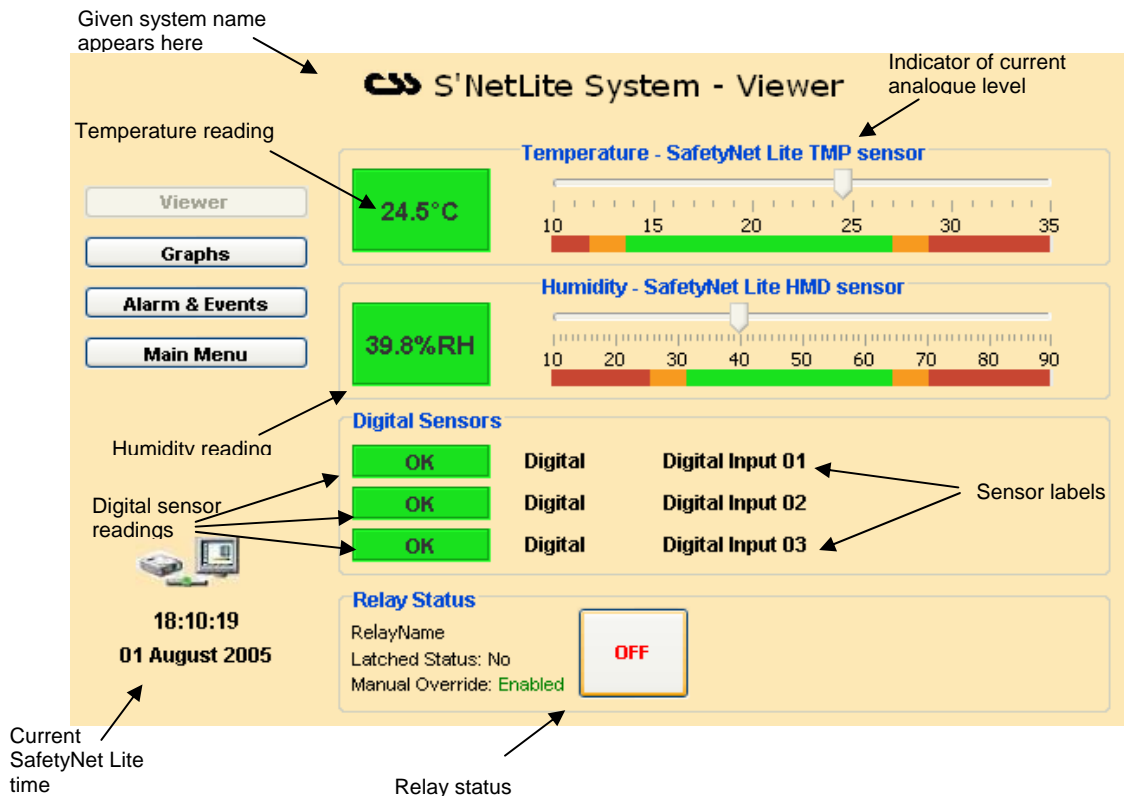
Given system name appears here

CSS S'NetLite System - Viewer

Indicator of current analogue level

Temperature reading

Temperature - SafetyNet Lite TMP sensor

Viewer

Graphs

Alarm & Events

Main Menu

24.5°C

10 15 20 25 30 35

Humidity - SafetyNet Lite HMD sensor

39.8%RH

10 20 30 40 50 60 70 80 90

Humidity reading

Digital Sensors

OK Digital Digital Input 01

OK Digital Digital Input 02

OK Digital Digital Input 03

Digital sensor readings

Sensor labels

18:10:19

01 August 2005

Relay Status

RelayName

Latched Status: No

Manual Override: Enabled

OFF

Current SafetyNet Lite time

Relay status